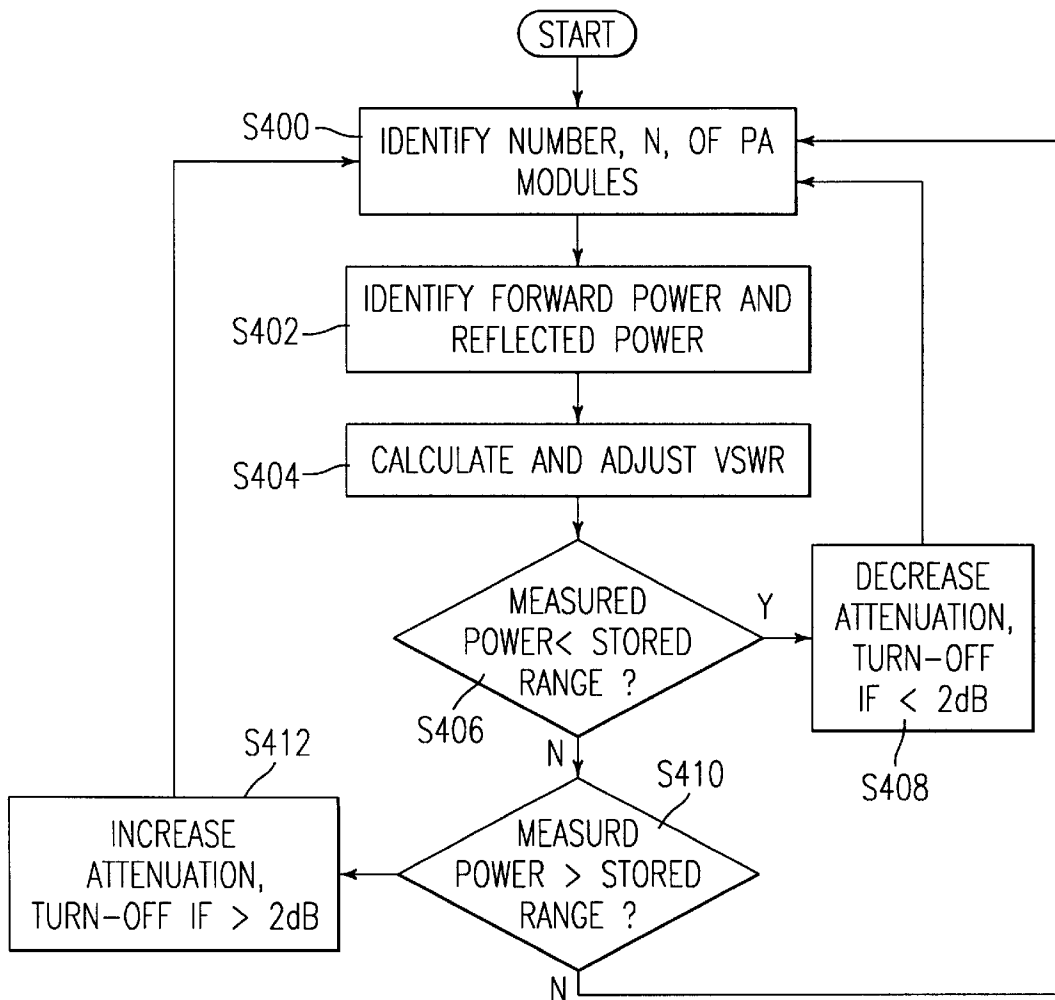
START

S400 IDENTIFY NUMBER, N, OF PA MODULES

S402 IDENTIFY FORWARD POWER AND REFLECTED POWER

S404 CALCULATE AND ADJUST VSWR

MEASURED POWER< STORED RANGE ?

S406

Y

DECREASE ATTENUATION, TURN-OFF IF < 2dB

S408

N

S410

MEASURD POWER > STORED RANGE ?

S412

INCREASE ATTENUATION, TURN-OFF IF > 2dB

N